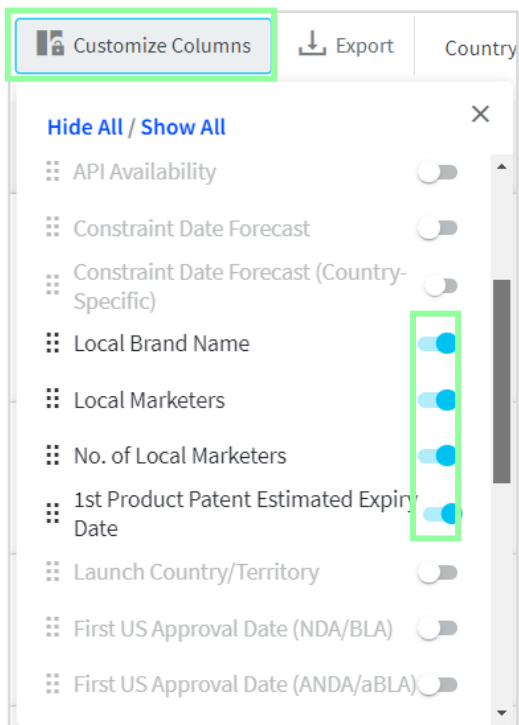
Customize Columns

Export

Country

Hide All / Show All

×

API Availability

Constraint Date Forecast

Constraint Date Forecast (Country-Specific)

Local Brand Name

Local Marketers

No. of Local Marketers

1st Product Patent Estimated Expiry Date

Launch Country/Territory

First US Approval Date (NDA/BLA)

First US Approval Date (ANDA/aBLA)